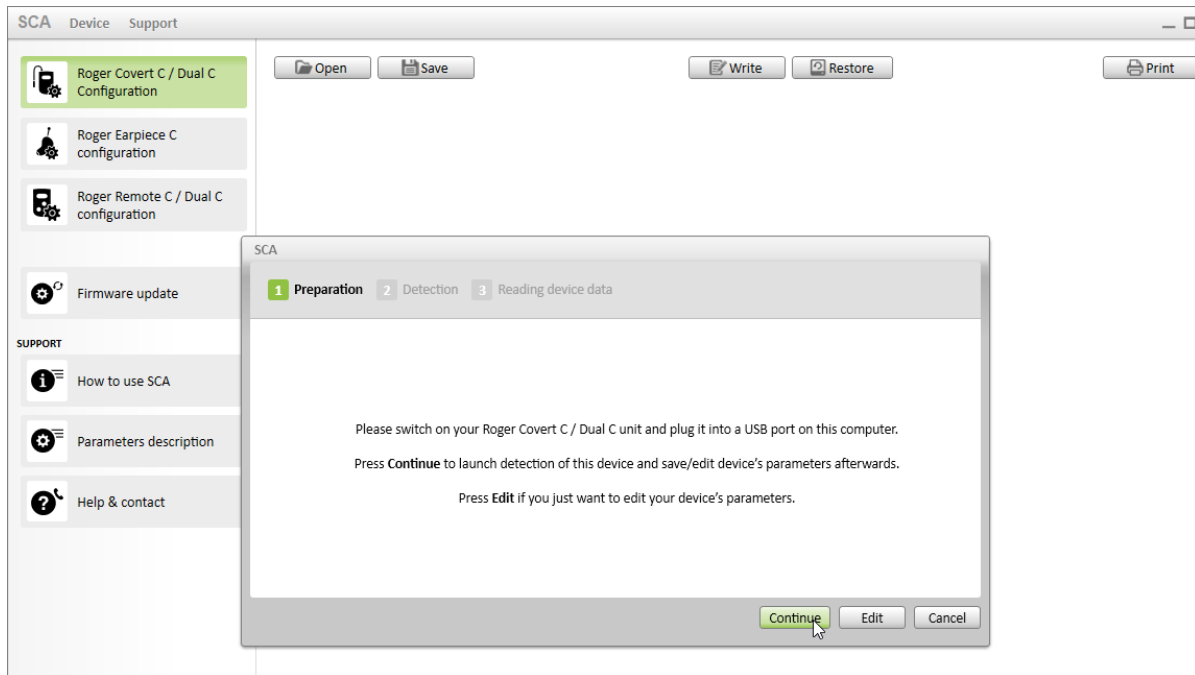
SCA Device Support

Roger Covert C / Dual C Configuration

Roger Earpiece C configuration

Roger Remote C / Dual C configuration

Firmware update

SUPPORT

How to use SCA

Parameters description

Help & contact

Open Save Write Restore Print

SCA

1 Preparation 2 Detection 3 Reading device data

Please switch on your Roger Covert C / Dual C unit and plug it into a USB port on this computer.

Press **Continue** to launch detection of this device and save/edit device's parameters afterwards.

Press **Edit** if you just want to edit your device's parameters.

Continue Edit Cancel